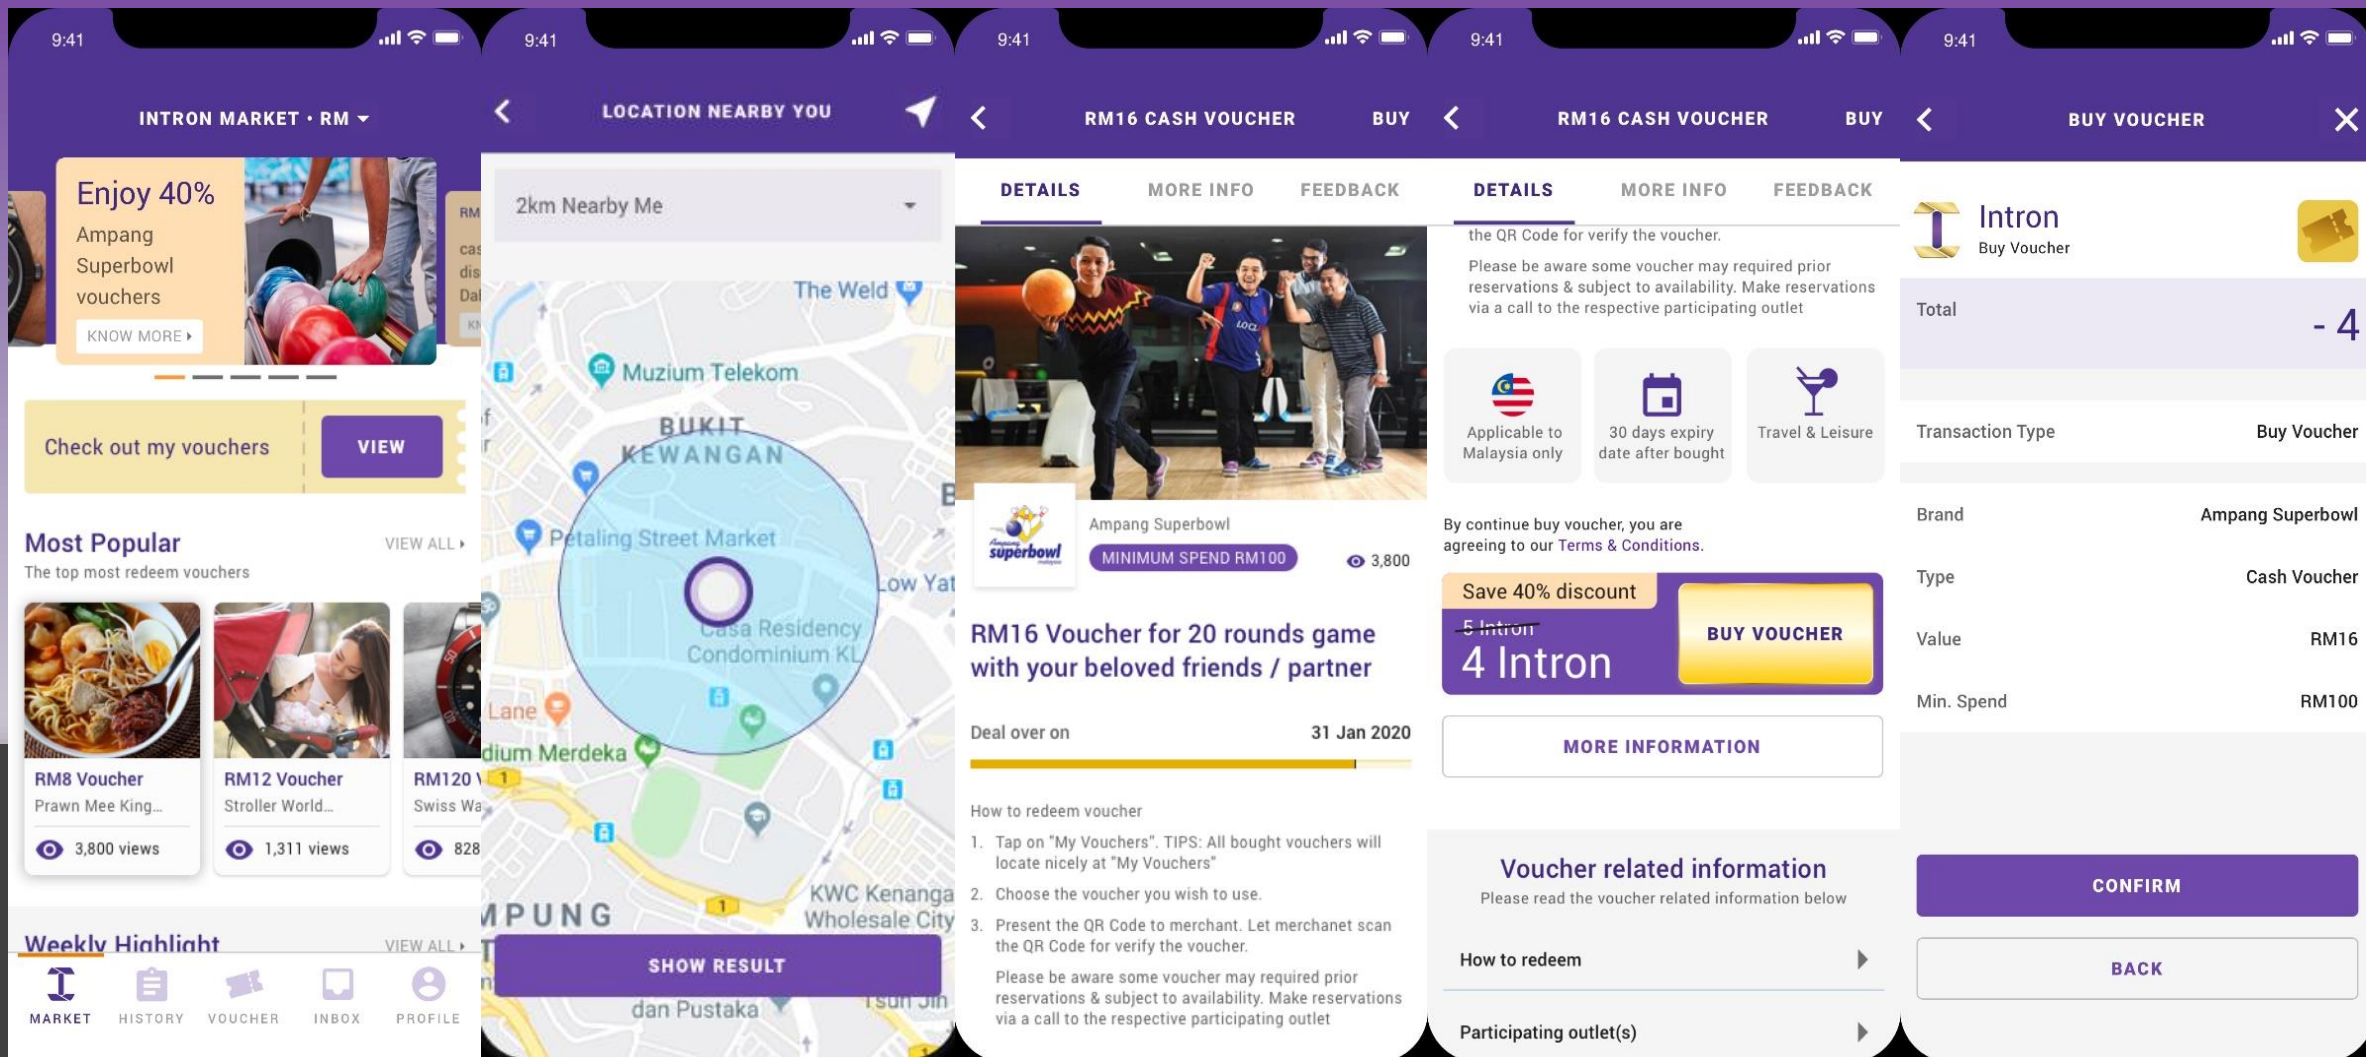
9:41

INTRON MARKET • RM

Enjoy 40%
Ampang Superbowl vouchers
KNOW MORE

Check out my vouchers
VIEW

Most Popular
VIEW ALL
The top most redeem vouchers

RM8 Voucher
Prawn Mee King...
3,800 views

RM12 Voucher
Stroller World...
1,311 views

RM120 V
Swiss Wa
828

Weekly Highlight
VIEW ALL

MARKET
HISTORY
VOUCHER
INBOX
PROFILE

9:41

LOCATION NEARBY YOU

2km Nearby Me

The Weld
Muzium Telekom
BUKIT KEWANGAN
Petaling Street Market
Casa Residency Condominium KL
Low Yat
Lane
dium Merdeka
MPUNG
KWC Kenanga Wholesale City
dan Pustaka

SHOW RESULT

9:41

RM16 CASH VOUCHER
BUY

DETAILS
MORE INFO
FEEDBACK

Ampang Superbowl
MINIMUM SPEND RM100
3,800

RM16 Voucher for 20 rounds game with your beloved friends / partner

Deal over on
31 Jan 2020

How to redeem voucher
1. Tap on "My Vouchers". TIPS: All bought vouchers will locate nicely at "My Vouchers"
2. Choose the voucher you wish to use.
3. Present the QR Code to merchant. Let merchanet scan the QR Code for verify the voucher.
Please be aware some voucher may required prior reservations & subject to availability. Make reservations via a call to the respective participating outlet

9:41

RM16 CASH VOUCHER
BUY

DETAILS
MORE INFO
FEEDBACK

the QR Code for verify the voucher.
Please be aware some voucher may required prior reservations & subject to availability. Make reservations via a call to the respective participating outlet

Applicable to Malaysia only
30 days expiry date after bought
Travel & Leisure

By continue buy voucher, you are agreeing to our Terms & Conditions.

Save 40% discount
5 Intron
4 Intron
BUY VOUCHER

MORE INFORMATION

Voucher related information
Please read the voucher related information below

How to redeem
Participating outlet(s)

9:41

BUY VOUCHER

Intron
Buy Voucher

Total
- 4

Transaction Type
Buy Voucher

Brand
Ampang Superbowl

Type
Cash Voucher

Value
RM16

Min. Spend
RM100

CONFIRM

BACK